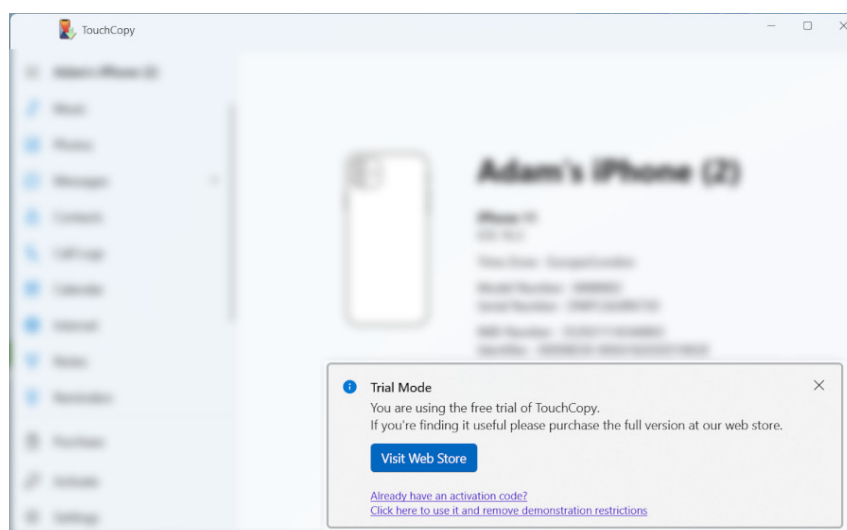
TouchCopy

Adam's iPhone (2)

Trial Mode
You are using the free trial of TouchCopy.
If you're finding it useful please purchase the full version at our web store.

Visit Web Store

Already have an activation code?
Click here to use it and remove demonstration restrictions